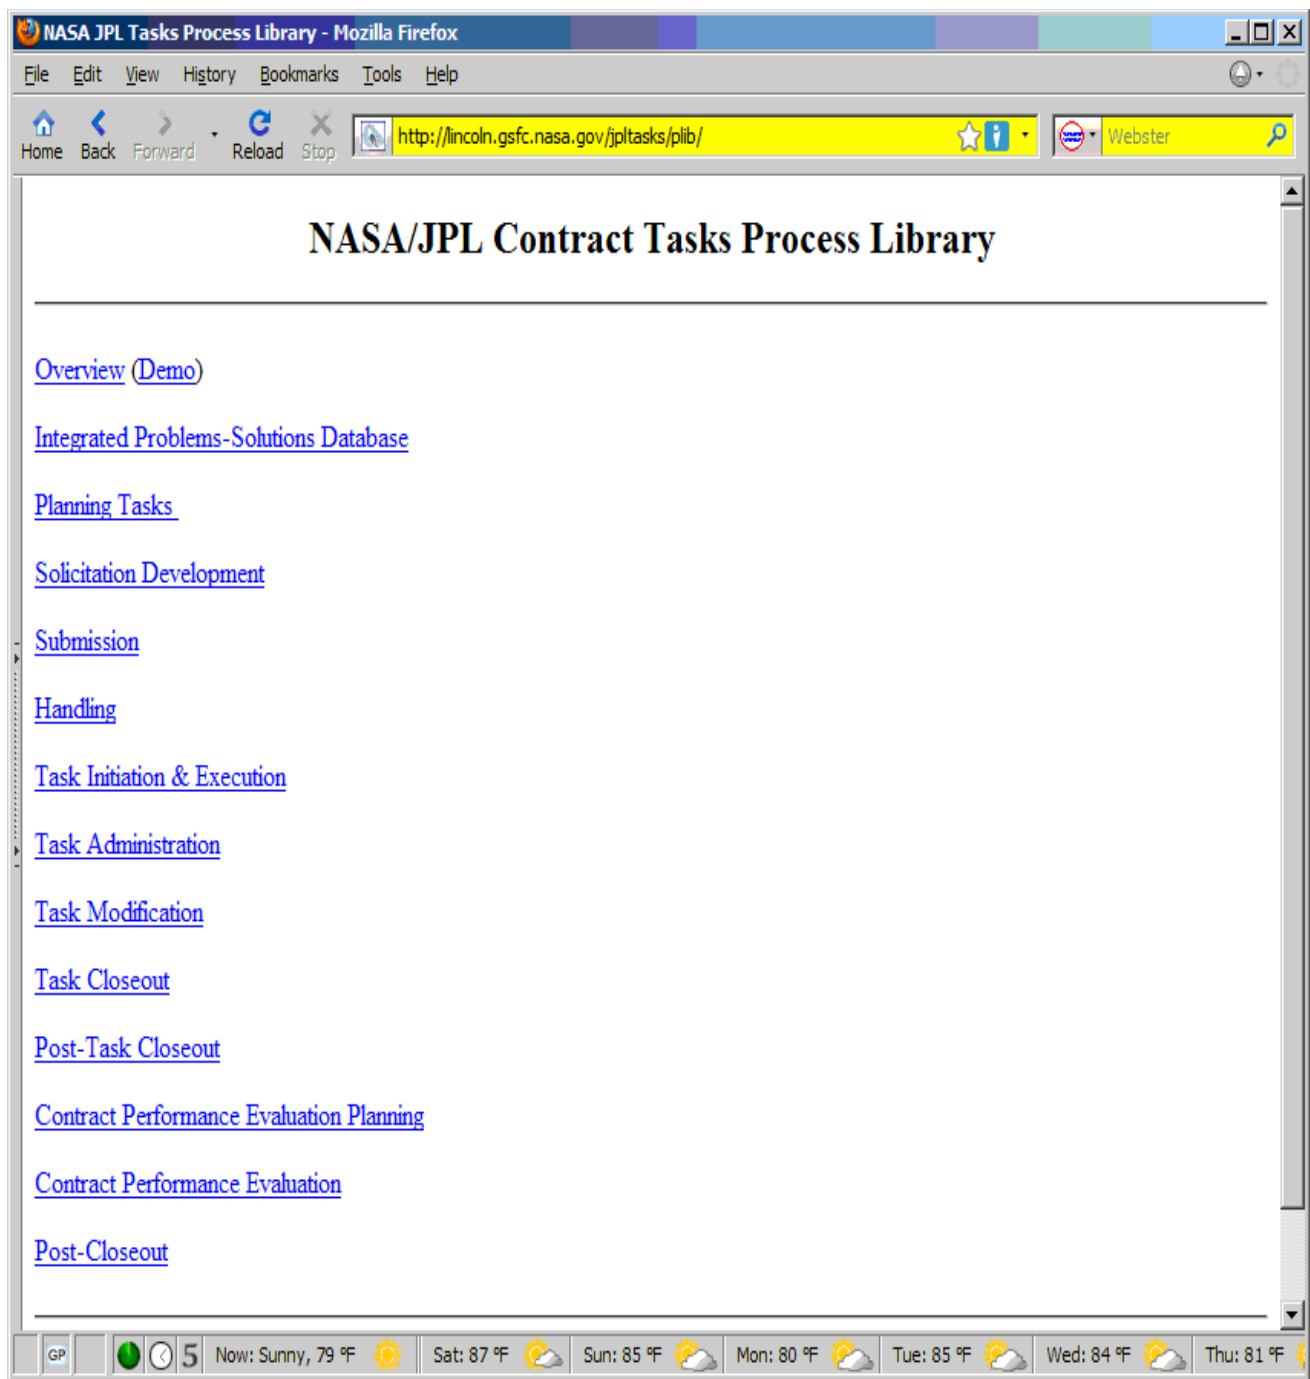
NASA JPL Tasks Process Library - Mozilla Firefox

File Edit View History Bookmarks Tools Help

Home Back Forward Reload Stop http://lincoln.gsfc.nasa.gov/jpltasks/plib/ Webster

NASA/JPL Contract Tasks Process Library

Overview (Demo)

Integrated Problems-Solutions Database

Planning Tasks

Solicitation Development

Submission

Handling

Task Initiation & Execution

Task Administration

Task Modification

Task Closeout

Post-Task Closeout

Contract Performance Evaluation Planning

Contract Performance Evaluation

Post-Closeout

GP 5 Now: Sunny, 79 °F Sat: 87 °F Sun: 85 °F Mon: 80 °F Tue: 85 °F Wed: 84 °F Thu: 81 °F